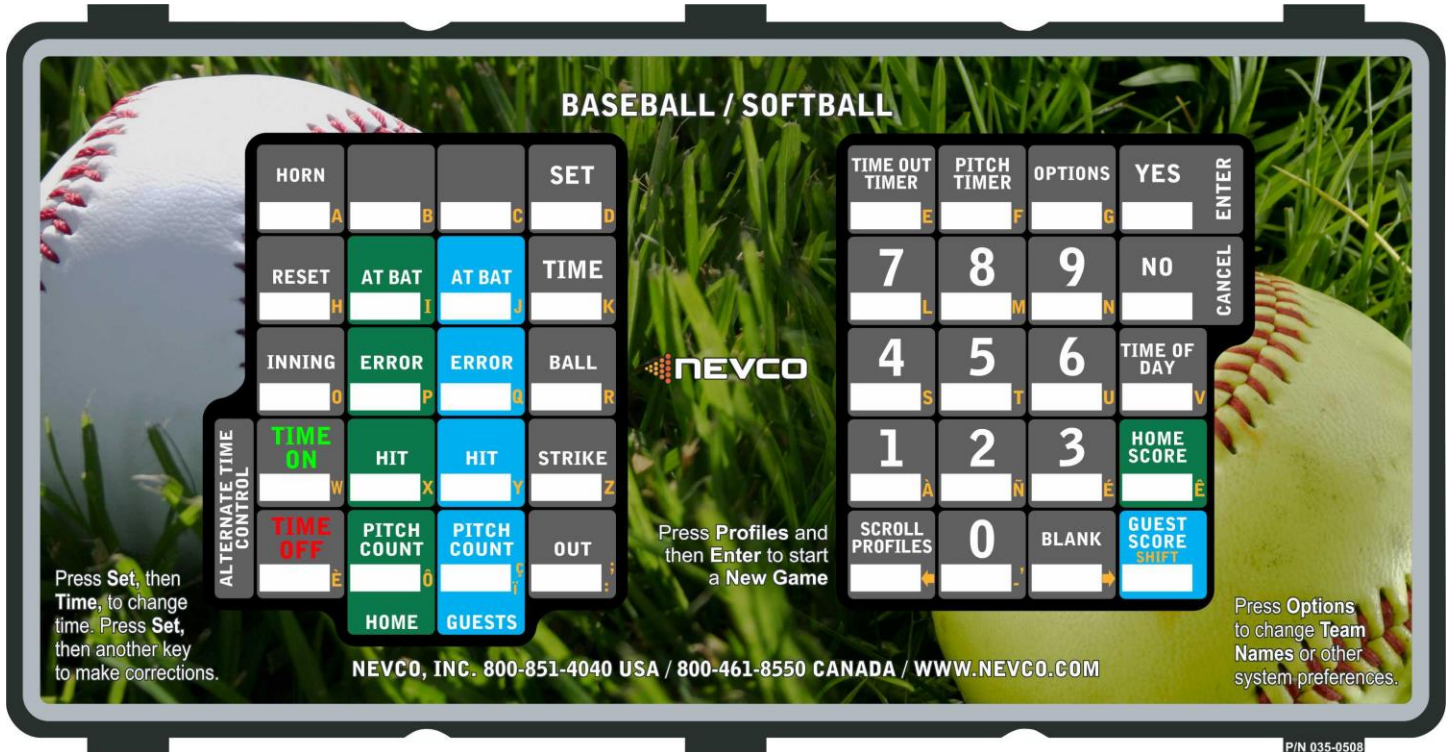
BASEBALL / SOFTBALL

HORN A
B
C
SET D
RESET H
AT BAT I
AT BAT J
TIME K
INNING O
ERROR P
ERROR Q
BALL R
ALTERNATE TIME CONTROL
TIME ON W
HIT X
HIT Y
STRIKE Z
TIME OFF È
PITCH COUNT Ô
PITCH COUNT Ç Ï
OUT ; :
HOME
GUESTS

NEVCO

TIME OUT TIMER E
PITCH TIMER F
OPTIONS G
YES
ENTER
7 L
8 M
9 N
NO
CANCEL
4 S
5 T
6 U
TIME OF DAY V
1 À
2 Ñ
3 É
HOME SCORE Ê
SCROLL PROFILES
0 -
BLANK
GUEST SCORE SHIFT

Press Set, then Time, to change time. Press Set, then another key to make corrections.

Press Profiles and then Enter to start a New Game

Press Options to change Team Names or other system preferences.

NEVCO, INC. 800-851-4040 USA / 800-461-8550 CANADA / WWW.NEVCO.COM

P/N 035-0508